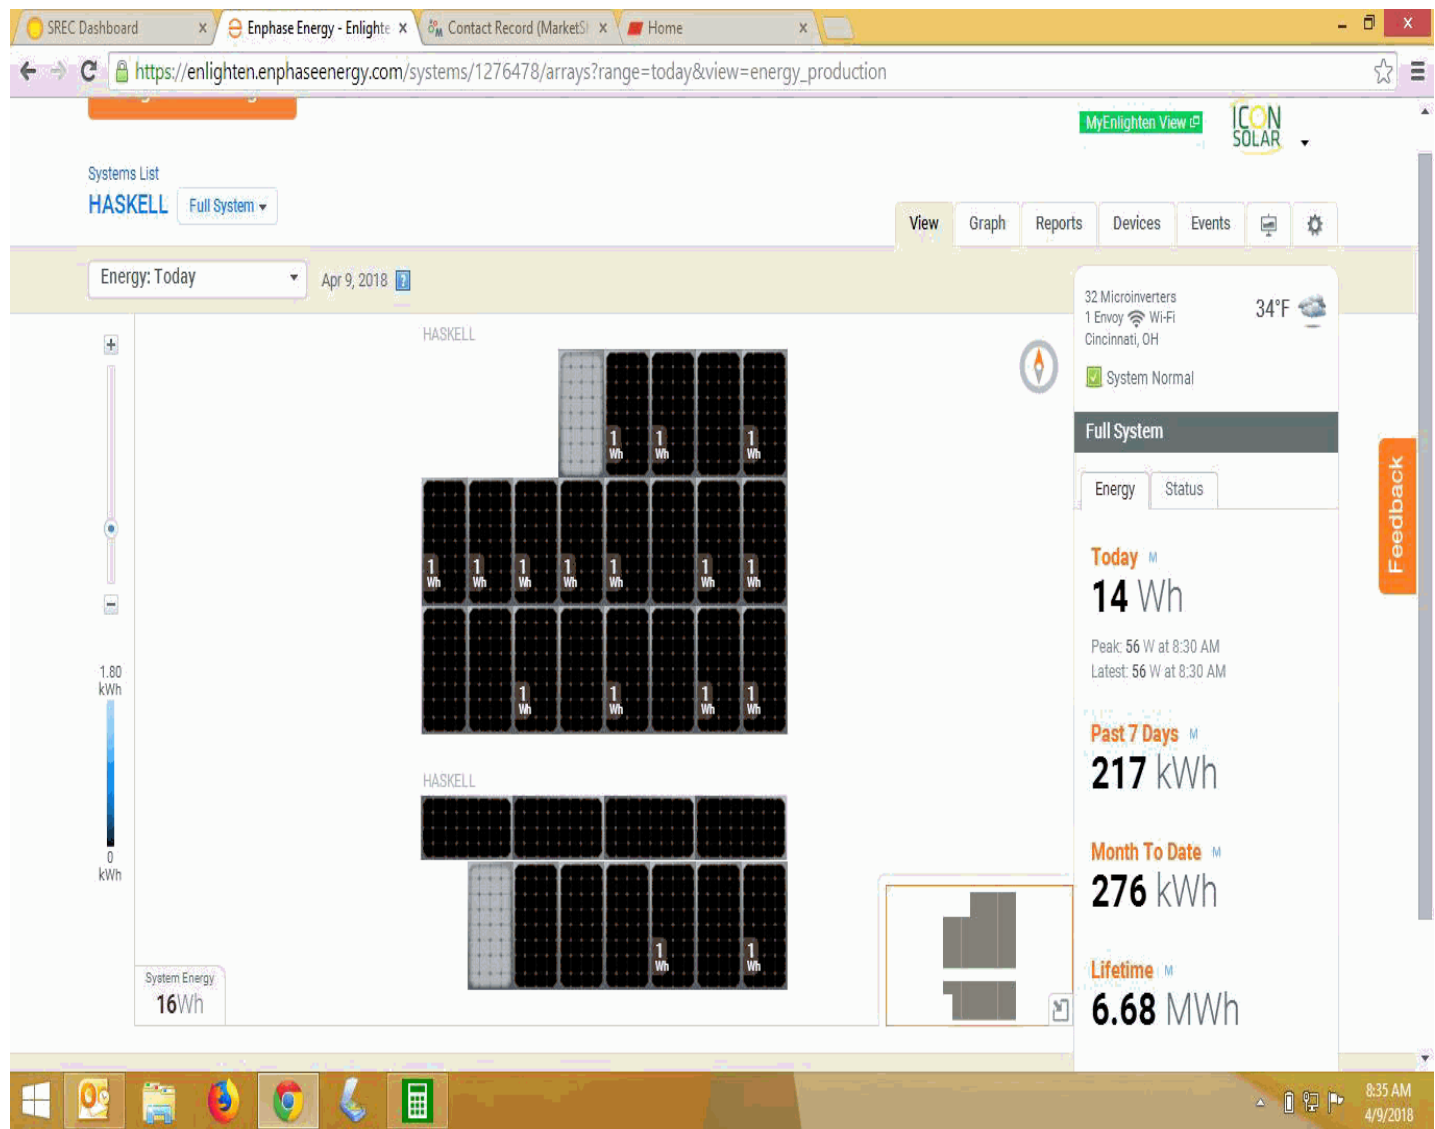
SREC Dashboard ×
Enphase Energy - Enlighte ×
Contact Record (MarketS ×
Home ×

https://enlighten.enphaseenergy.com/systems/1276478/arrays?range=today&view=energy_production

MyEnlighten View
ICON SOLAR

Systems List
HASKELL Full System

View Graph Reports Devices Events

Energy: Today
Apr 9, 2018

HASKELL

1 Wh 1 Wh 1 Wh
1 Wh 1 Wh 1 Wh 1 Wh 1 Wh 1 Wh 1 Wh
1 Wh 1 Wh 1 Wh 1 Wh

1.80 kWh
0 kWh

HASKELL

1 Wh 1 Wh

System Energy
16 Wh

32 Microinverters
1 Envoy Wi-Fi
Cincinnati, OH
34°F
System Normal

Full System

Energy Status

Today
14 Wh
Peak: 56 W at 8:30 AM
Latest: 56 W at 8:30 AM

Past 7 Days
217 kWh

Month To Date
276 kWh

Lifetime
6.68 MWh

Feedback

8:35 AM
4/9/2018